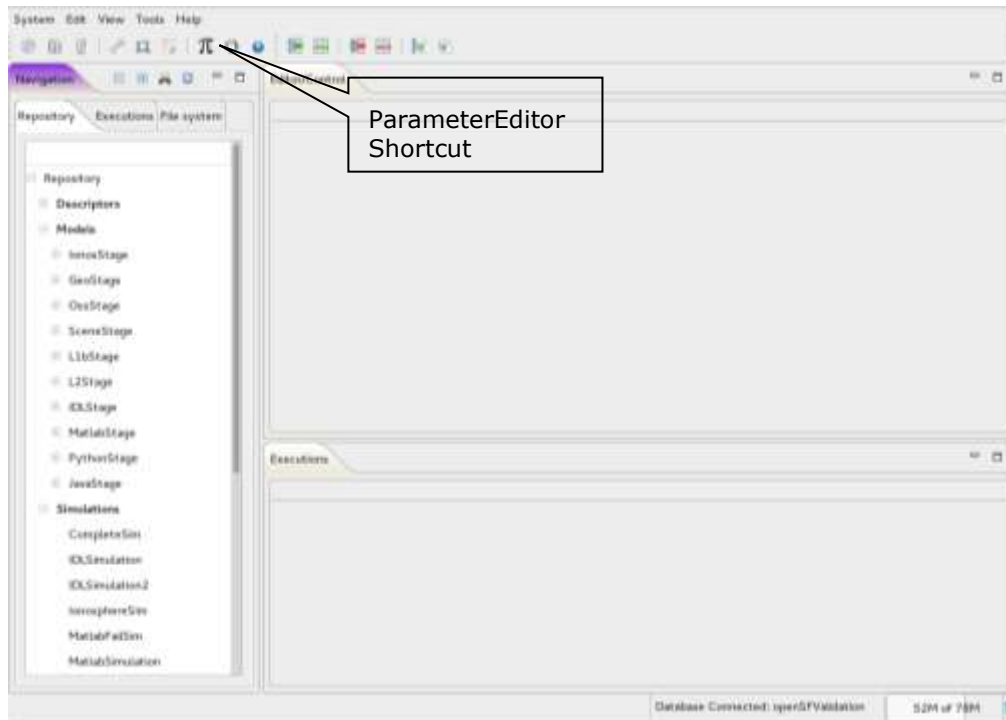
System Edit View Tools Help

$\pi$

Navigation

ParameterEditor Shortcut

Repository Executions File system

Repository
Descriptors
Models
IonosStage
GeoStage
OssStage
SceneStage
L1bStage
L2Stage
IDLStage
MatlabStage
PythonStage
JavaStage
Simulations
CompleteSim
IDLSimulation
IDLSimulation2
IonosphereSim
MatlabFailSim
MatlabSimulation

Executions

Database Connected: openSFValidation
52M of 78M